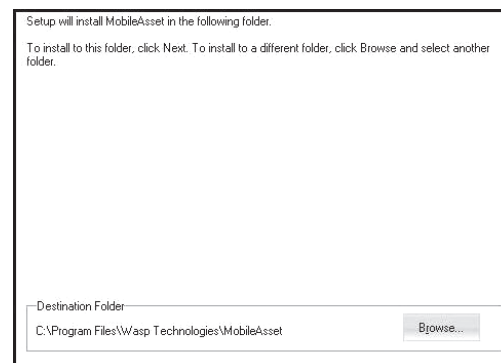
Setup will install MobileAsset in the following folder.

To install to this folder, click Next. To install to a different folder, click Browse and select another folder.

Destination Folder

C:\Program Files\Wasp Technologies\MobileAsset

Browse...